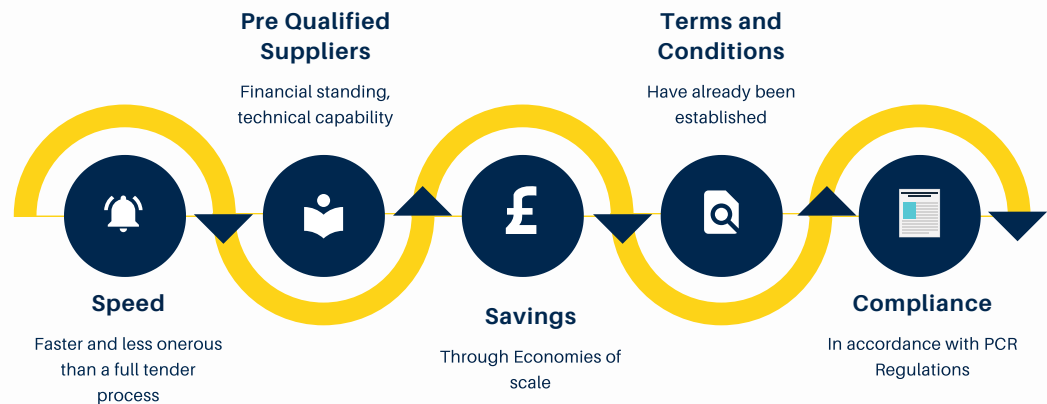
Pre Qualified Suppliers

Financial standing, technical capability

Terms and Conditions

Have already been established

£

Speed

Faster and less onerous than a full tender process

Savings

Through Economies of scale

Compliance

In accordance with PCR Regulations